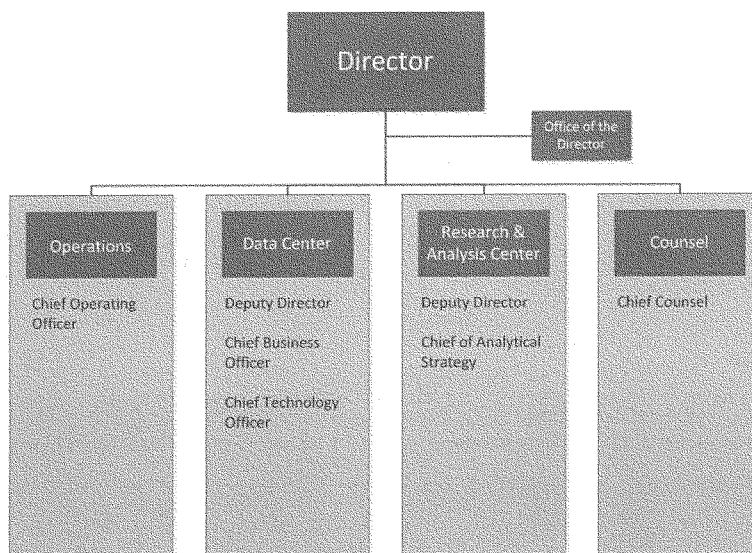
Director

Office of the Director

Operations

Chief Operating Officer

Data Center

Deputy Director

Chief Business Officer

Chief Technology Officer

Research & Analysis Center

Deputy Director

Chief of Analytical Strategy

Counsel

Chief Counsel